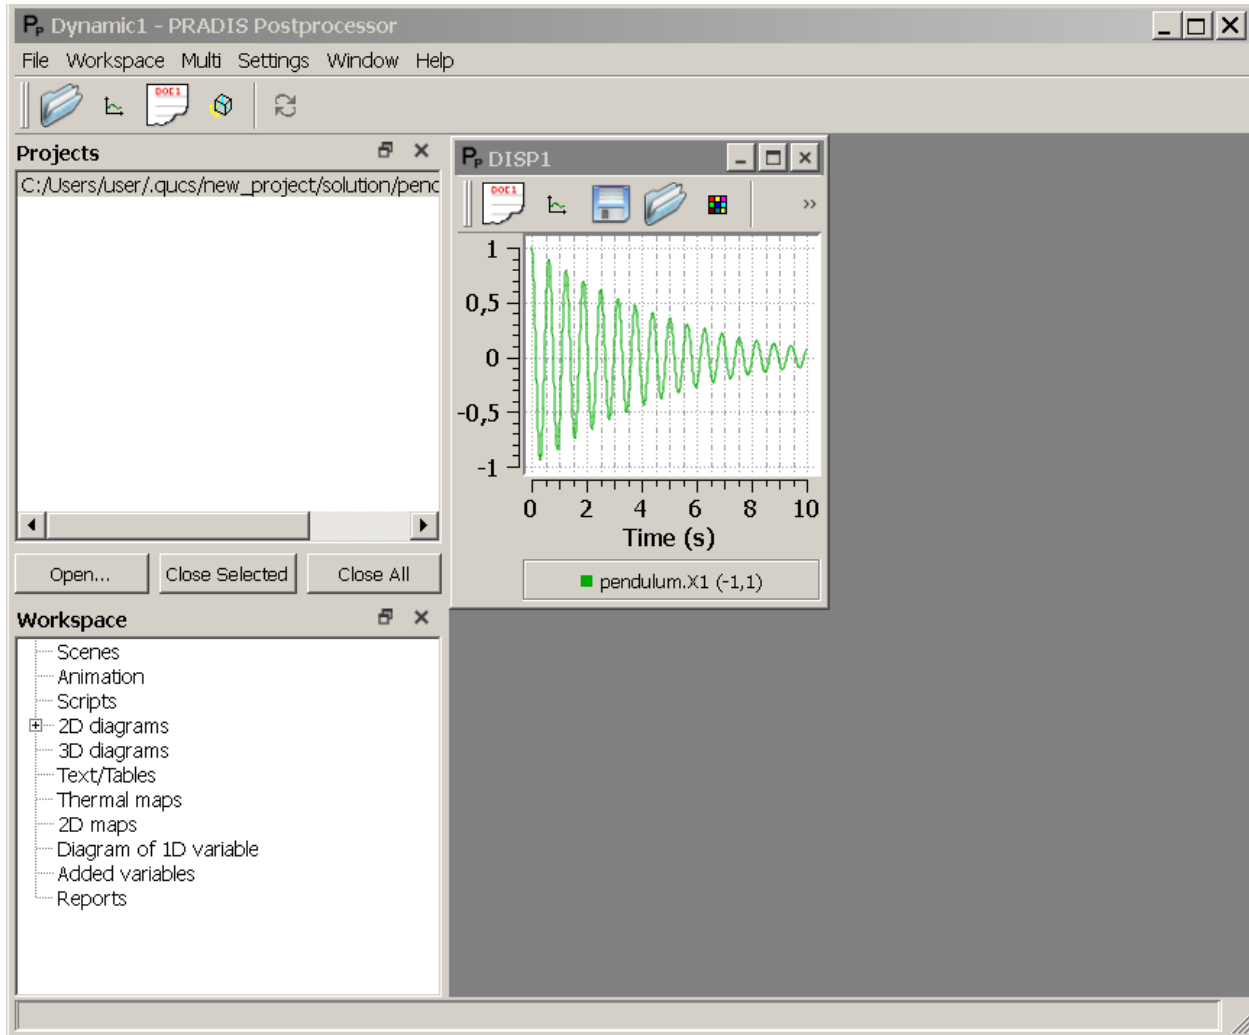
Dynamic1 - PRADIS Postprocessor

File Workspace Multi Settings Window Help

Projects

C:/Users/user/.qucs/new_project/solution/penc

Open... Close Selected Close All

Workspace

Scenes
Animation
Scripts
2D diagrams
3D diagrams
Text/Tables
Thermal maps
2D maps
Diagram of 1D variable
Added variables
Reports

DISP1

DOC1

1
0,5
0
-0,5
-1

0 2 4 6 8 10
Time (s)

pendulum.X1 (-1,1)